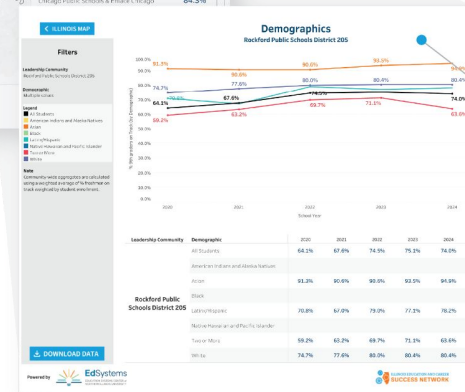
Chicago Public Schools & Finance, Chicago 64.5%

< ILLINOIS MAP

Filters

Leadership Community
Rockford Public Schools District 205

Demographic
Multiple values

Legend
All Students
American Indian and Alaska Native
Asian
Black
Latinx/Hispanic
Native Hawaiian and Pacific Islander
Two or More
White

Note
Community-level aggregations are calculated using a weighted average of % freshmen on-track weighted by student enrollment.

Demographics
Rockford Public Schools District 205

100.0%
90.0%
80.0%
70.0%
60.0%
50.0%
40.0%
30.0%
20.0%
10.0%
0.0%

% first-year students on-track (by demographic)

91.3%
90.6%
90.6%
93.5%
94.9%
74.7%
77.6%
80.0%
80.4%
80.4%
64.1%
70.8%
67.6%
74.5%
74.0%
59.2%
63.2%
69.7%
71.1%
63.6%

2020
2021
2022
2023
2024
School Year

| Leadership Community | Demographic | 2020 | 2021 | 2022 | 2023 | 2024 |
|---|---|---|---|---|---|---|
| Rockford Public Schools District 205 | All Students | 64.1% | 67.6% | 74.5% | 75.1% | 74.0% |
| | American Indian and Alaska Native | | | | | |
| | Asian | 91.3% | 90.6% | 90.6% | 93.5% | 94.9% |
| | Black | | | | | |
| | Latinx/Hispanic | 70.8% | 67.0% | 79.0% | 77.1% | 76.2% |
| | Native Hawaiian and Pacific Islander | | | | | |
| | Two or More | 59.2% | 63.2% | 69.7% | 71.1% | 63.6% |
| | White | 74.7% | 77.6% | 80.0% | 80.4% | 80.4% |

DOWNLOAD DATA

Powered by EdSystems

SUCCESS NETWORK